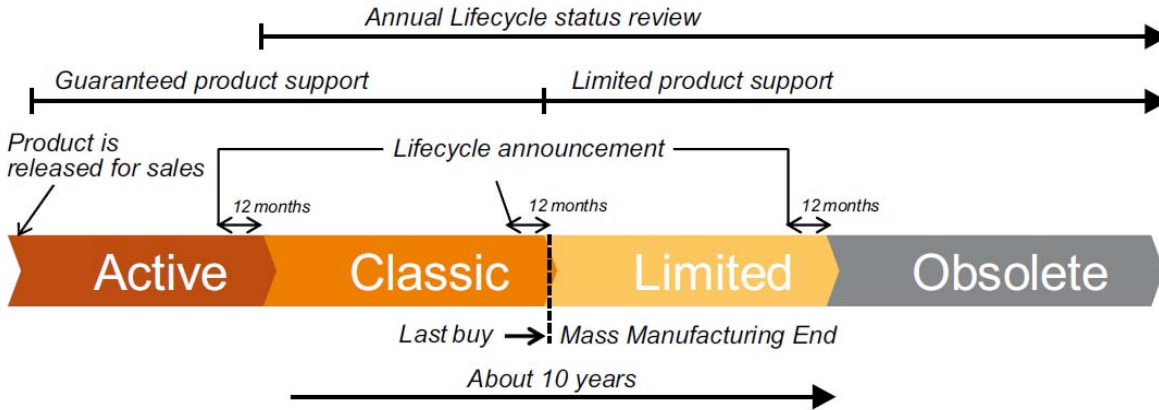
Annual Lifecycle status review

Guaranteed product support

Limited product support

Product is released for sales

Lifecycle announcement

12 months

12 months

12 months

Active

Classic

Limited

Obsolete

Last buy

Mass Manufacturing End

About 10 years